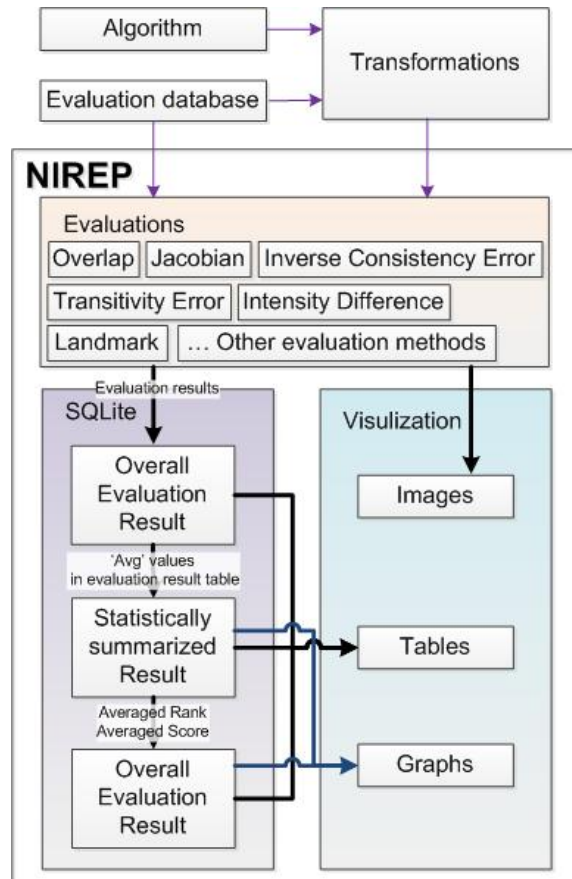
Algorithm

Transformations

Evaluation database

NIREP

Evaluations

Overlap

Jacobian

Inverse Consistency Error

Transitivity Error

Intensity Difference

Landmark

... Other evaluation methods

Evaluation results

SQLite

Overall Evaluation Result

'Avg' values in evaluation result table

Statistically summarized Result

Averaged Rank Averaged Score

Overall Evaluation Result

Visulization

Images

Tables

Graphs